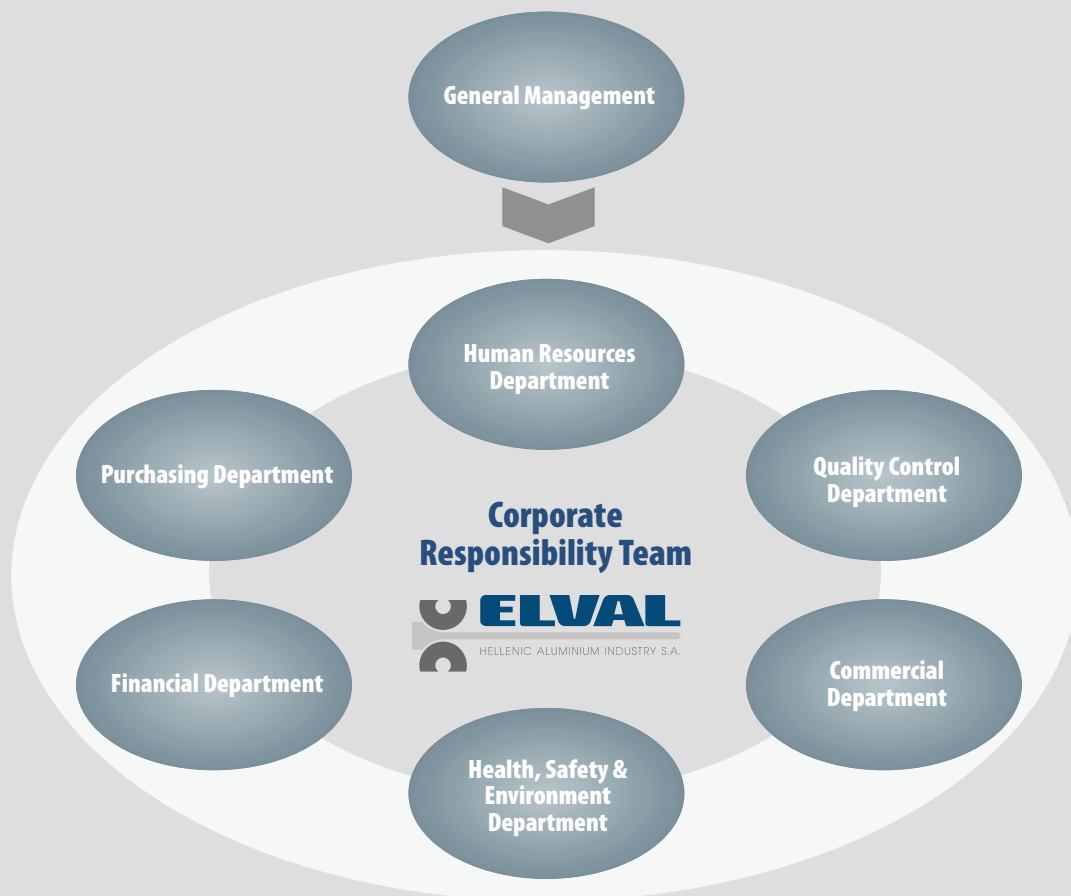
General Management

Human Resources Department

Purchasing Department

Quality Control Department

Corporate Responsibility Team

ELVAL
HELLENIC ALUMINIUM INDUSTRY S.A.

Financial Department

Commercial Department

Health, Safety & Environment Department